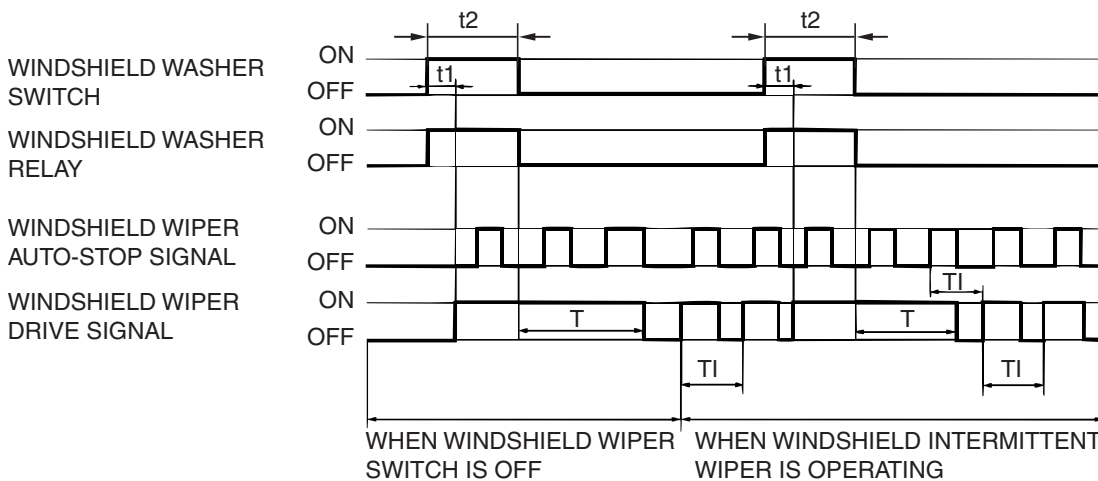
t2
t2
WINDSHIELD WASHER SWITCH
ON
OFF
t1
t1
WINDSHIELD WASHER RELAY
ON
OFF
WINDSHIELD WIPER AUTO-STOP SIGNAL
ON
OFF
TI
WINDSHIELD WIPER DRIVE SIGNAL
ON
OFF
T
T
TI
TI
WHEN WINDSHIELD WIPER SWITCH IS OFF
WHEN WINDSHIELD INTERMITTENT WIPER IS OPERATING